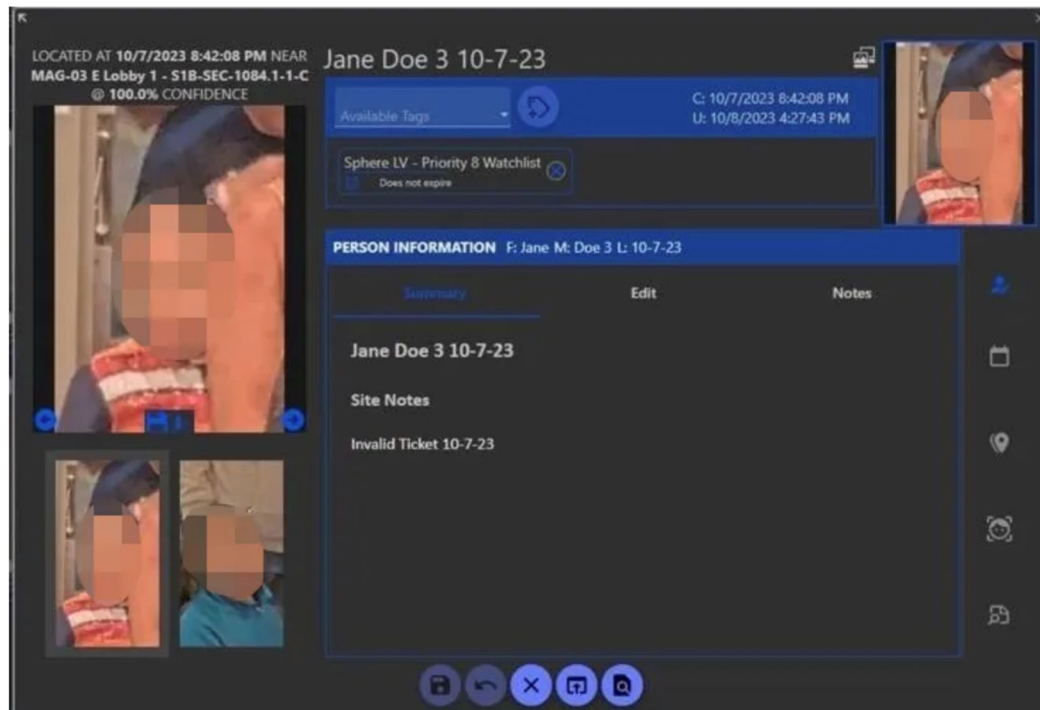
LOCATED AT 10/7/2023 8:42:08 PM NEAR MAG-03 E Lobby 1 - S1B-SEC-1084.1-1-C @ 100.0% CONFIDENCE

Jane Doe 3 10-7-23

Available Tags

C: 10/7/2023 8:42:08 PM
U: 10/8/2023 4:27:43 PM

Sphere LV - Priority 8 Watchlist
Does not expire

PERSON INFORMATION F: Jane M: Doe 3 L: 10-7-23

Summary

Edit

Notes

Jane Doe 3 10-7-23

Site Notes

Invalid Ticket 10-7-23